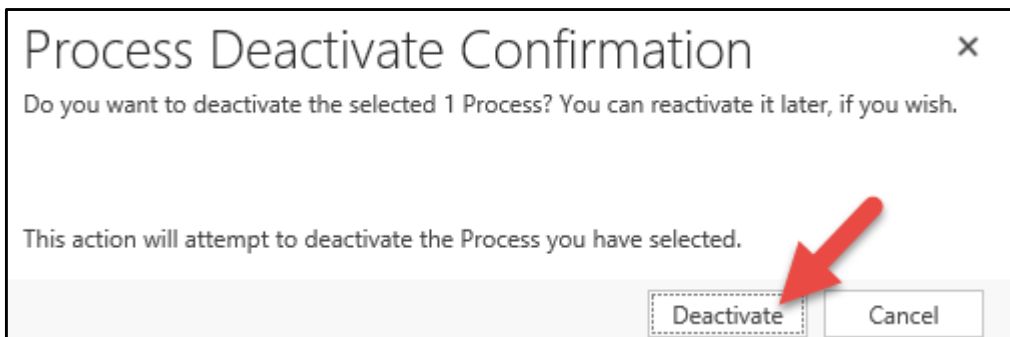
Process Deactivate Confirmation

×

Do you want to deactivate the selected 1 Process? You can reactivate it later, if you wish.

This action will attempt to deactivate the Process you have selected.

Deactivate

Cancel